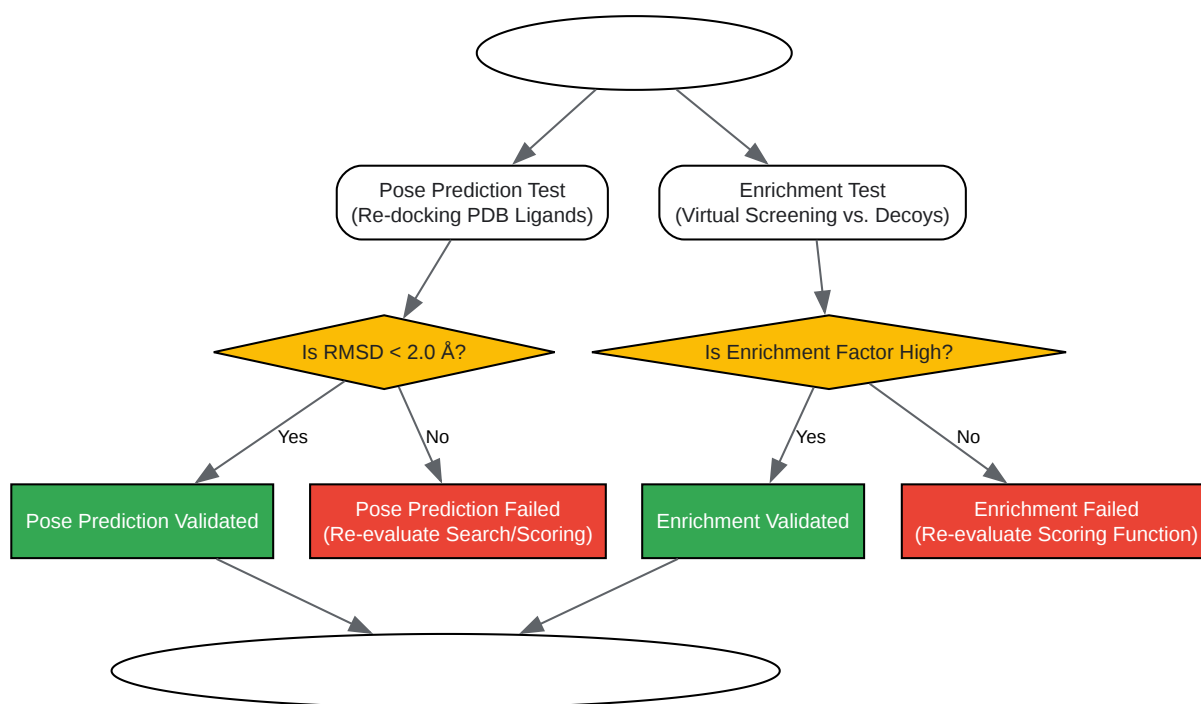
Pose Prediction Test
(Re-docking PDB Ligands)

Enrichment Test
(Virtual Screening vs. Decoys)

Is RMSD < 2.0 Å?

Is Enrichment Factor High?

Yes

No

Yes

No

Pose Prediction Validated

Pose Prediction Failed
(Re-evaluate Search/Scoring)

Enrichment Validated

Enrichment Failed
(Re-evaluate Scoring Function)